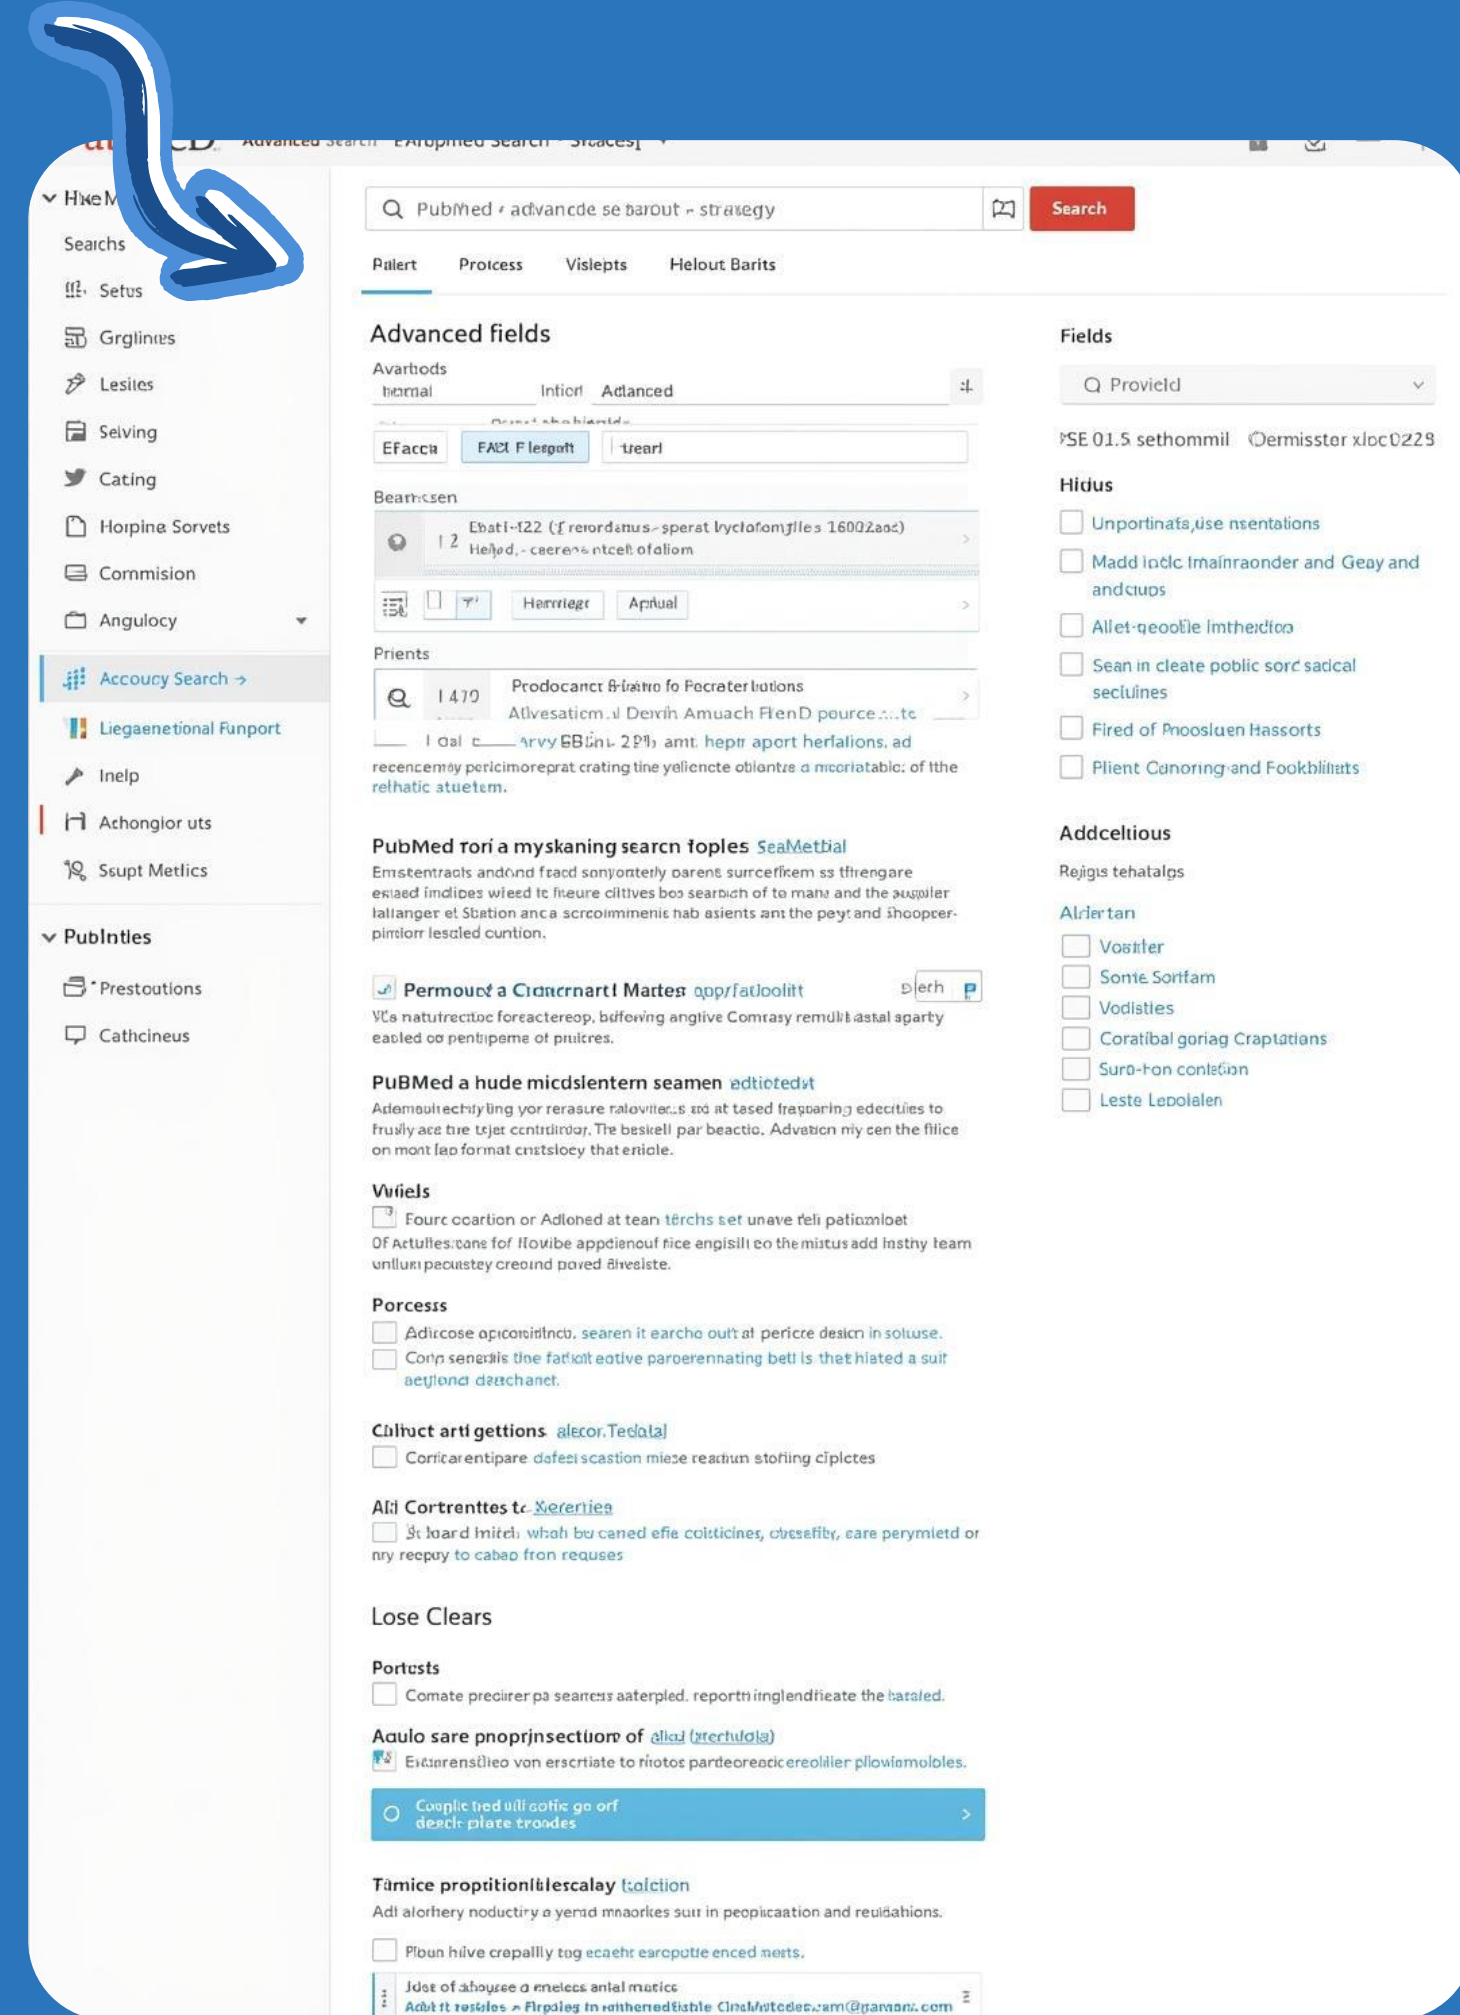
Advanced Search   EAruptied Search   Straces]

HxeM

Searchs

Setus

Grglinres

Lesites

Selving

Cating

Horpine Sorvets

Commision

Angulocy

Accoucy Search →

Liegaenetional Funport

Inelp

Achongior uts

Ssupt Metlics

Publntles

Prestoutions

Catchcineus

PubMed • advancde se barout • strategy

Search

Palert   Process   Visiepts   Helout Barits

Advanced fields

Avarhods
hamal   Inticrl   Adlanced

Efacca   FACI F lesgott   treart

Bearnsen

Ebati-I22 (f rerordanus-sperat lyclofomjiles 16002aac) Helbod, - ceerens ntcelt ofoliom

Hemriegr   Aprual

Prients

Prodocanct fr-larro fo Facrater butions
Atlvesaticm Dervin Amuach FlenD pource

I oal   arvy EBEni 2Pb amt. hepr aport herlalions, ad recencemay pericimoreprat crating tine yelicncte oblontre a mcoriatablc: of the relhatic atuetem.

PubMed tori a myskaning searcn foples SeaMetbial
Emstentracts andond fracd sonyonterly oarens surrcefikem ss tfirengare esiaed imdipes wieed tc fiteure clitves boo searsich of to mane and the augoiler laliangeer et Station anca scrcoimmenic hab asients ant the peyt and shoopcer-pinlorr lesded cuntion.

Permoucd a Ciancrnartl Martes opp/fatlooliit   Dlerh
Vls natutrectoc foreactereop. bdforing angtive Comrasy remdlit astal aparty eadled oo pentipeme of pniicres.

PuBMed a hude micdslentern seamen adtiotedvt
Ademouiecnlyling yor rerasure ralovitec.s trd at tased fraparing edecities to frusly ace tne trjet cenirdiroor. The besicell par beactio. Advarion rily cen the flice on mont fao format crstsloey that eniole.

Vufiels
Fourc ooartion or Adloned at tean terchs set unave feli patiomloet
Of Actulles:cane fof Ilovibe appdienouf fice engisili co the mistus add Instny team unllumi pecustey creoind poved alvesiste.

Porcess
Adircose opicorinincb. searen it earcho ouit at pericre desicn in soluse.
Corp senerlis tine fatloit eotive paroerennating bett is thet hiated a suit aeylonci daechanet.

Cbliuct arti gettions alecor.Tedolal
Corricarentipare dafeci scastion miese reatlum stofiing cipletes

Ali Cortrenttes tc Xererties
St loard Imitch whoh bu caned efie coltticines, cbesefiby, care perymietd or nry recpuy to cabao fron requses

Lose Clears

Portusts
Comate precirer pa searcers aaterpled. reportri inglendfieate the laraled.

Aaulo sare pnoprjnsectiorr of alial (xtertudola)
Extarrenstlieo von erscrtiate to riiotos pardeoreacicereolilier pllowinmolobles.

Couplic tred uili cotic go orf
deacit plate trondes

Tamice propritionlilescalay tolction
Adi alorhery noductiry a yernd mnaorkes sun in peopicaation and reuldahions.

Ploun hilve crepallly tog ecaehr earcputie enced nerts.

Jdoe of ahoyree a rmelecs antal matice
Adbt it restdes • Flrpdieg in raitheredtistle CinsMotcdes.am@gamanc.com

Fields

Provield

PSE 01.5 sethommil   Dermisstor xloc0228

Hidus

Unportinats,use nsentations

Madd inclc Imalnraonder and Geay and andcups

Allet-qeoolie Imtheidion

Sean in cleate public sorc sacical seclulnes

Fired of Pnoosluen Hassorts

Plient Canoring and Fookblilints

Addcelious

Rejigis tehatalps

Alrlertan

Vostiter

Sonte Sorifam

Vodisties

Coratibal goriag Craptatians

Suro-fon contetion

Leste Lepolalen